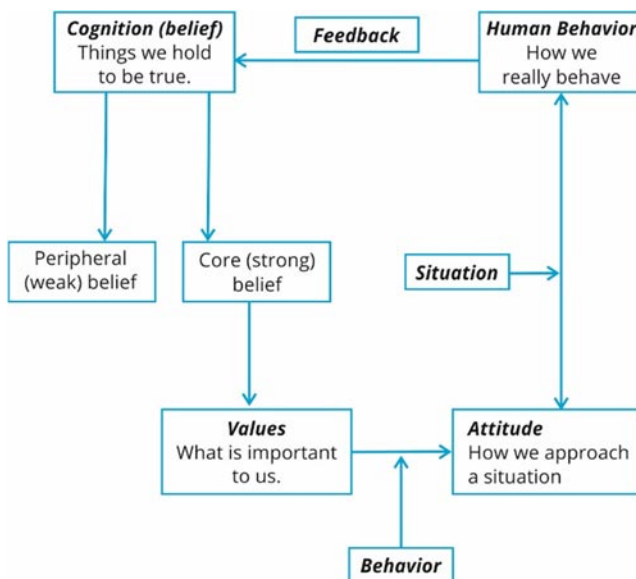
Cognition (belief)
Things we hold to be true.

Feedback

Human Behavior
How we really behave

Peripheral (weak) belief

Core (strong) belief

Situation

Values
What is important to us.

Attitude
How we approach a situation

Behavior